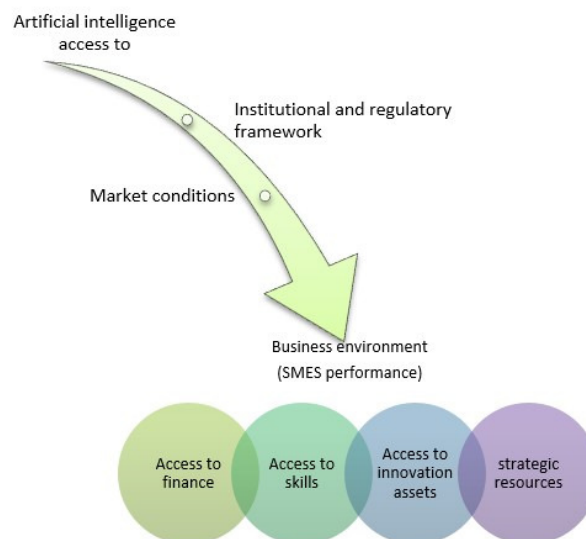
Artificial intelligence access to

Institutional and regulatory framework

Market conditions

Business environment (SMES performance)

Access to finance

Access to skills

Access to innovation assets

strategic resources